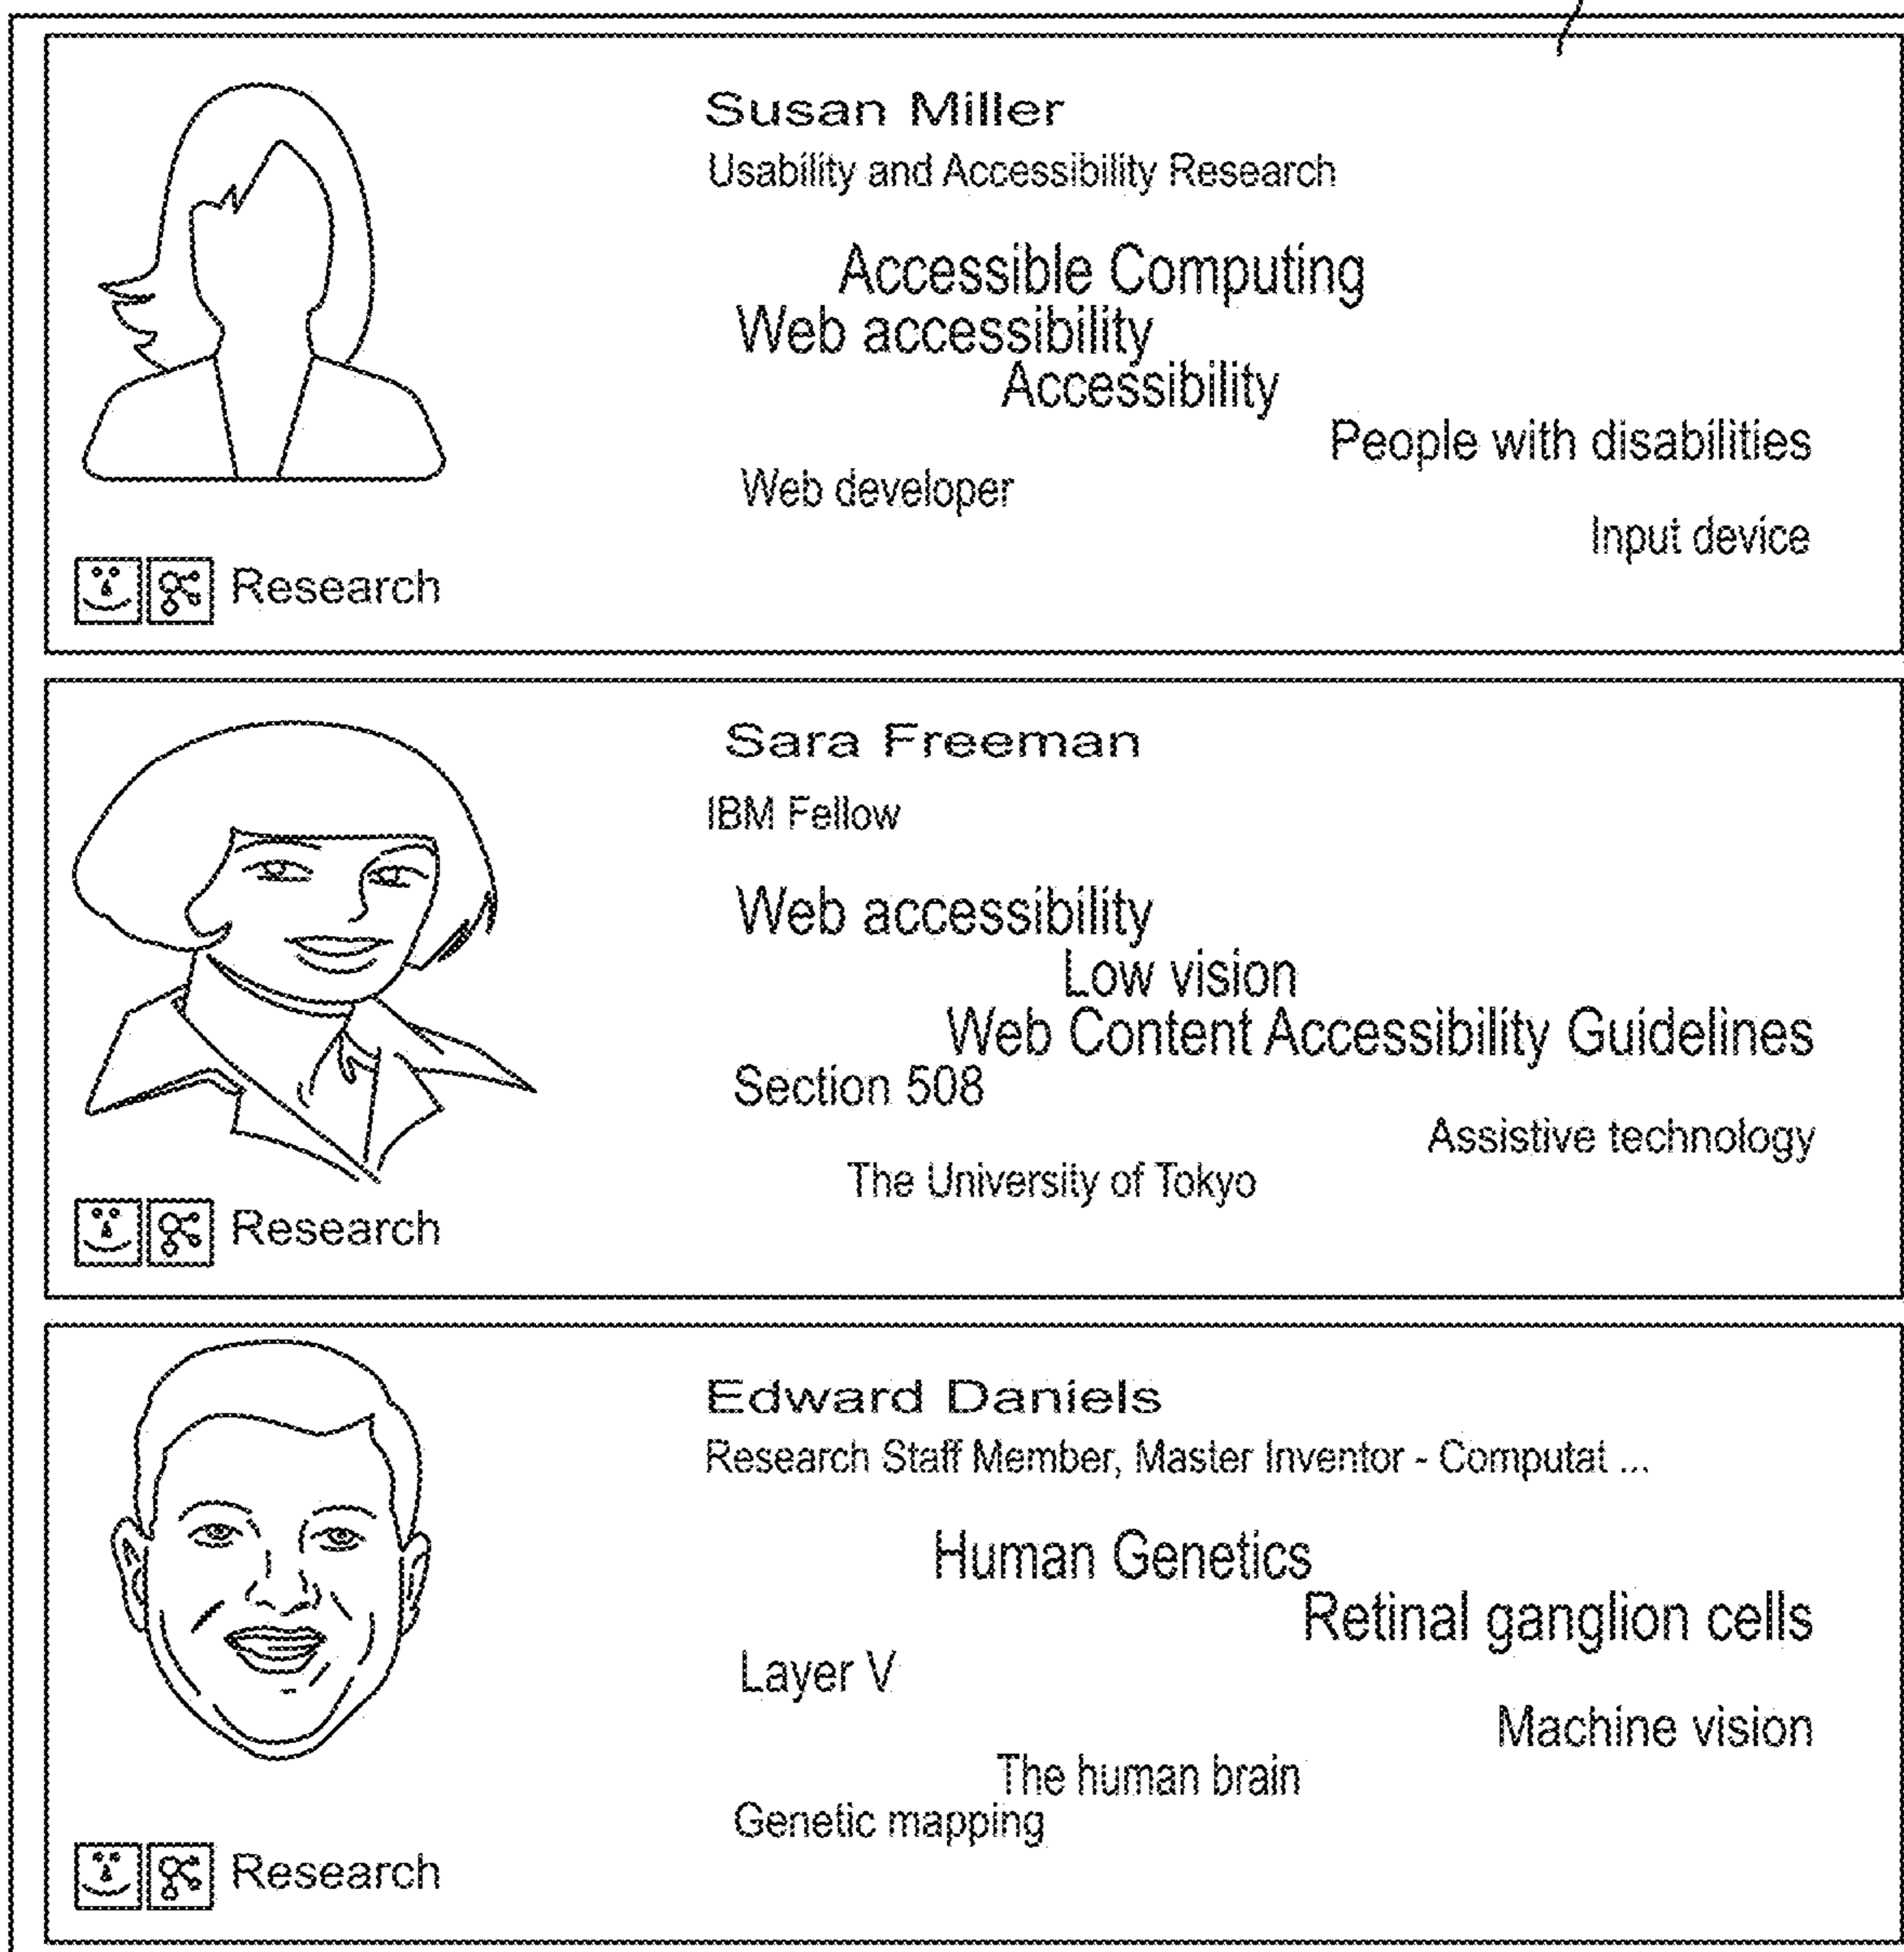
Susan Miller
Usability and Accessibility Research

Accessible Computing
Web accessibility
Accessibility
People with disabilities
Web developer
Input device

Research

Sara Freeman
IBM Fellow

Web accessibility
Low vision
Web Content Accessibility Guidelines
Section 508
Assistive technology
The University of Tokyo

Research

Edward Daniels
Research Staff Member, Master Inventor - Computat ...

Human Genetics
Retinal ganglion cells
Layer V
Machine vision
The human brain
Genetic mapping

Research